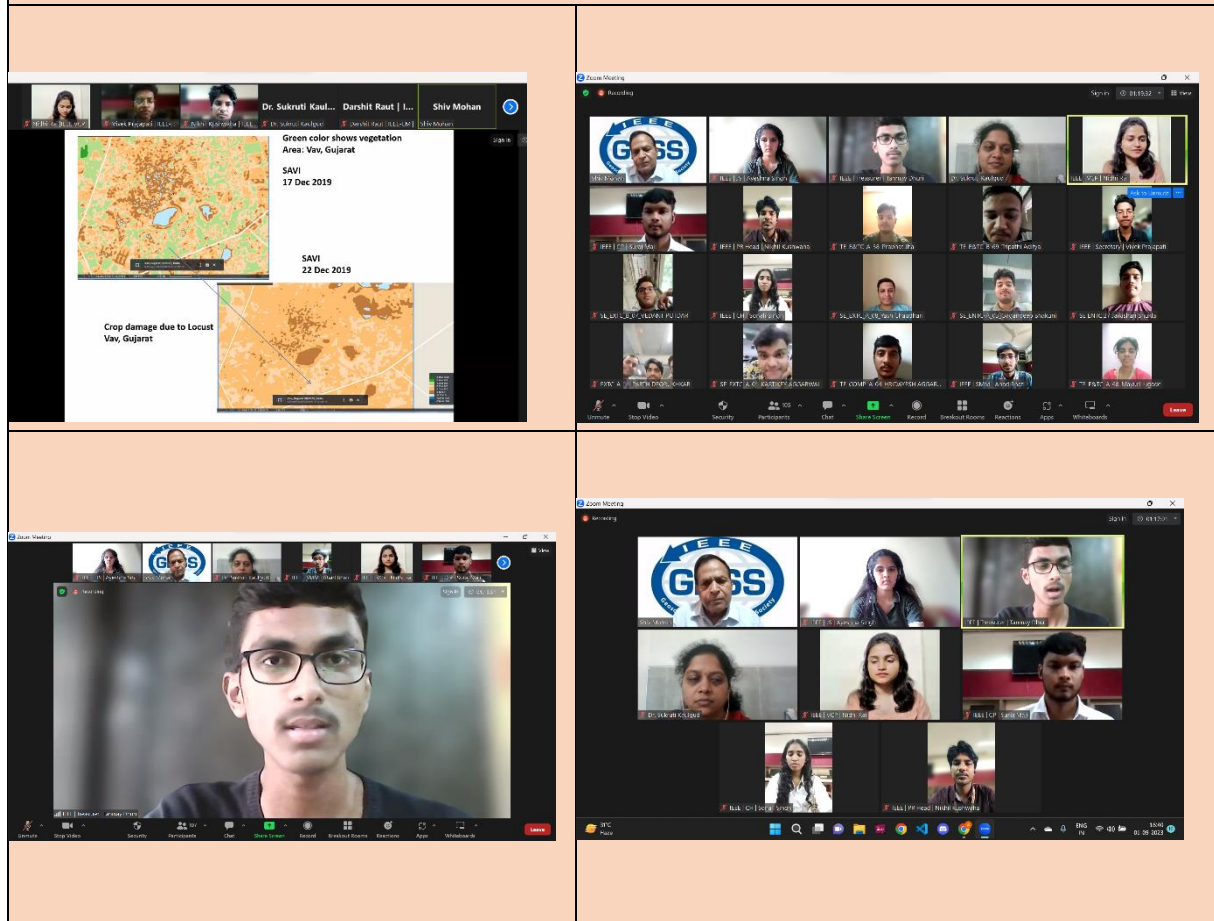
Dr. Sukruti Kaul... Darshit Raut | I... Shiv Mohan

Green color shows vegetation
Area: Vav, Gujarat

SAVI
17 Dec 2019

SAVI
22 Dec 2019

Crop damage due to Locust
Vav, Gujarat

Zoom Meeting

Recording

IEEE GRSS

Unmute Stop Video Security Participants Chat Share Screen Record Breakout Rooms Reactions Apps Whiteboards Leave

Zoom Meeting

Unmute Stop Video Security Participants Chat Share Screen Record Breakout Rooms Reactions Apps Whiteboards Leave

Zoom Meeting

Recording

IEEE GRSS

Dr. Sukruti Kaulgud

ENG IN